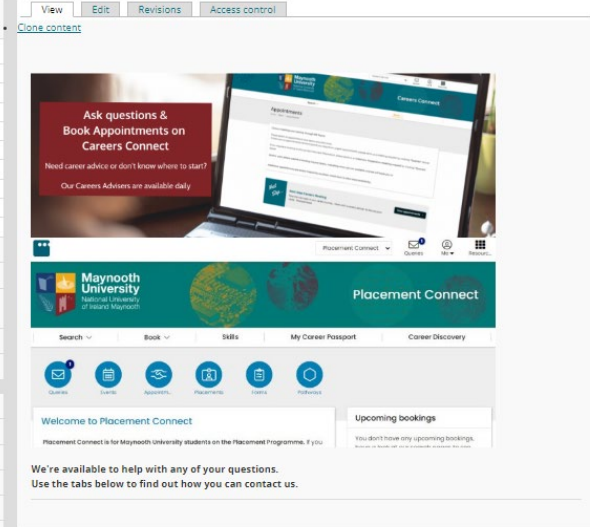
View | Edit | Revisions | Access control

Clone content

Ask questions & Book Appointments on Careers Connect

Need career advice or don't know where to start?

Our Careers Advisers are available daily

Careers Connect

Appointments

Placement Connect

Queries

Me

Resourc...

Maynooth University
National University of Ireland Maynooth

Placement Connect

Search | Book | Skills | My Career Passport | Career Discovery

Queries | Events | Appointm... | Placements | Forms | Pathways

Welcome to Placement Connect

Placement Connect is for Maynooth University students on the Placement Programme. If you

Upcoming bookings

You don't have any upcoming bookings,

We're available to help with any of your questions.
Use the tabs below to find out how you can contact us.